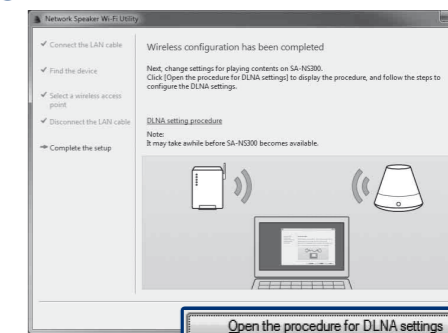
Network Speaker Wi-Fi Utility

✔ Connect the LAN cable

✔ Find the device

✔ Select a wireless access point

✔ Disconnect the LAN cable

➜ Complete the setup

Wireless configuration has been completed

Next, change settings for playing contents on SA-NS300. Click [Open the procedure for DLNA settings] to display the procedure, and follow the steps to configure the DLNA settings.

DLNA setting procedure

Note:
It may take awhile before SA-NS300 becomes available.

Open the procedure for DLNA settings